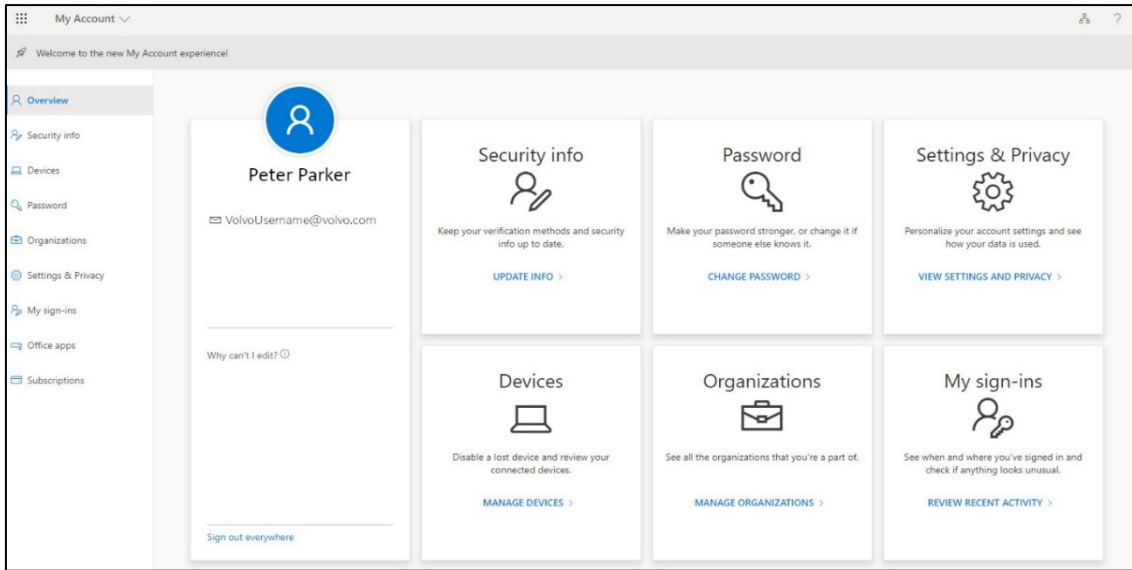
My Account

?

Welcome to the new My Account experience!

Overview

Security info

Devices

Password

Organizations

Settings & Privacy

My sign-ins

Office apps

Subscriptions

Peter Parker

VolvoUsername@volvo.com

Why can't I edit?

Sign out everywhere

Security info

Keep your verification methods and security info up to date.

UPDATE INFO >

Password

Make your password stronger, or change it if someone else knows it.

CHANGE PASSWORD >

Settings & Privacy

Personalize your account settings and see how your data is used.

VIEW SETTINGS AND PRIVACY >

Devices

Disable a lost device and review your connected devices.

MANAGE DEVICES >

Organizations

See all the organizations that you're a part of.

MANAGE ORGANIZATIONS >

My sign-ins

See when and where you've signed in and check if anything looks unusual.

REVIEW RECENT ACTIVITY >